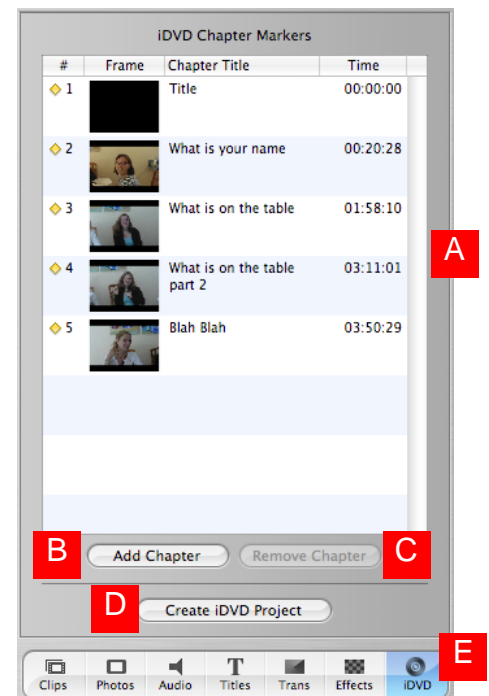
iDVD Chapter Markers

| # | Frame | Chapter Title | Time |
|---|---|---|---|
| 1 | | Title | 00:00:00 |
| 2 | | What is your name | 00:20:28 |
| 3 | | What is on the table | 01:58:10 |
| 4 | | What is on the table part 2 | 03:11:01 |
| 5 | | Blah Blah | 03:50:29 |

A

B

Add Chapter

Remove Chapter

C

D

Create iDVD Project

E

Clips Photos Audio Titles Trans Effects iDVD